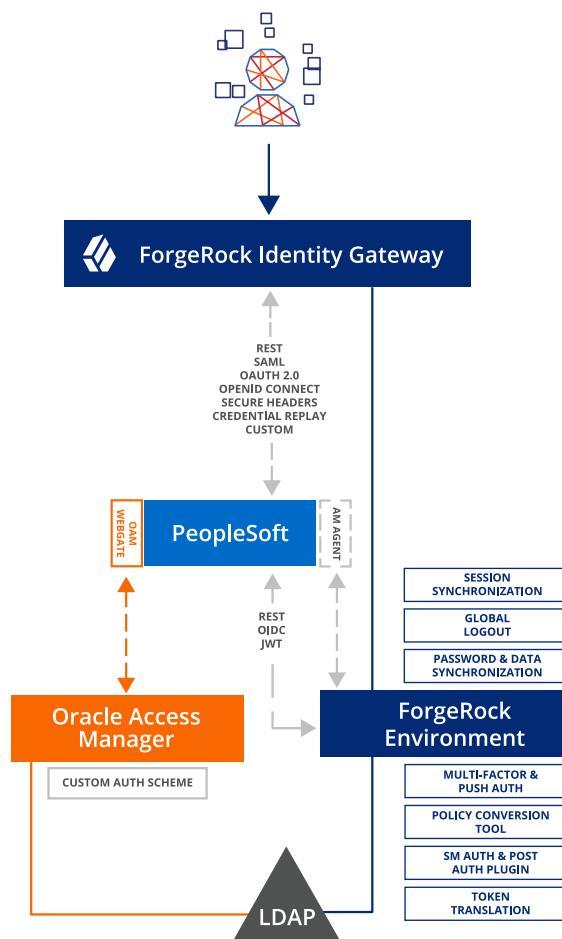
ForgeRock Identity Gateway

REST
SAML
OAUTH 2.0
OPENID CONNECT
SECURE HEADERS
CREDENTIAL REPLAY
CUSTOM

OAM WEBGATE

PeopleSoft

AM AGENT

SESSION SYNCHRONIZATION

GLOBAL LOGOUT

PASSWORD & DATA SYNCHRONIZATION

REST
OIDC
JWT

Oracle Access Manager

ForgeRock Environment

CUSTOM AUTH SCHEME

MULTI-FACTOR & PUSH AUTH

POLICY CONVERSION TOOL

SM AUTH & POST AUTH PLUGIN

TOKEN TRANSLATION

LDAP